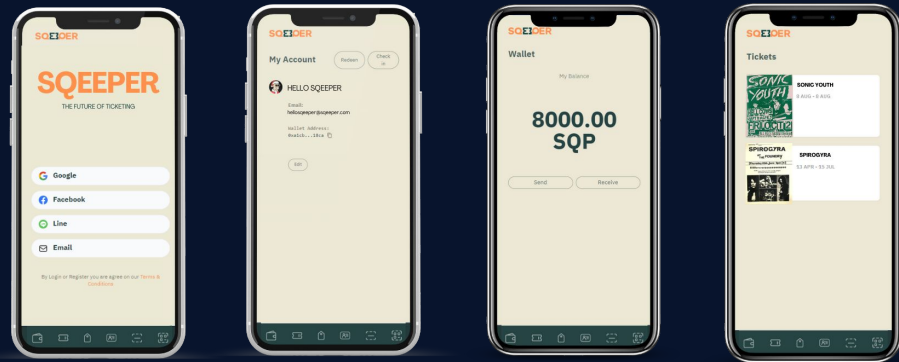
SQEEPER

SQEEPER

THE FUTURE OF TICKETING

Google

Facebook

Line

Email

By Login or Register you are agree on our Terms & Conditions

SQEEPER

My Account

Redeem

Check in

HELLO SQEEPER

Email:
hellosqeeper@sqeeper.com

Wallet Address:
0xa1cb...18ca

Edit

SQEEPER

Wallet

My Balance

8000.00 SQP

Send

Receive

SQEEPER

Tickets

SONIC YOUTH

SONIC YOUTH

5 AUG - 6 AUG

SPIROGYRA

SPIROGYRA

22 APR - 25 JUL